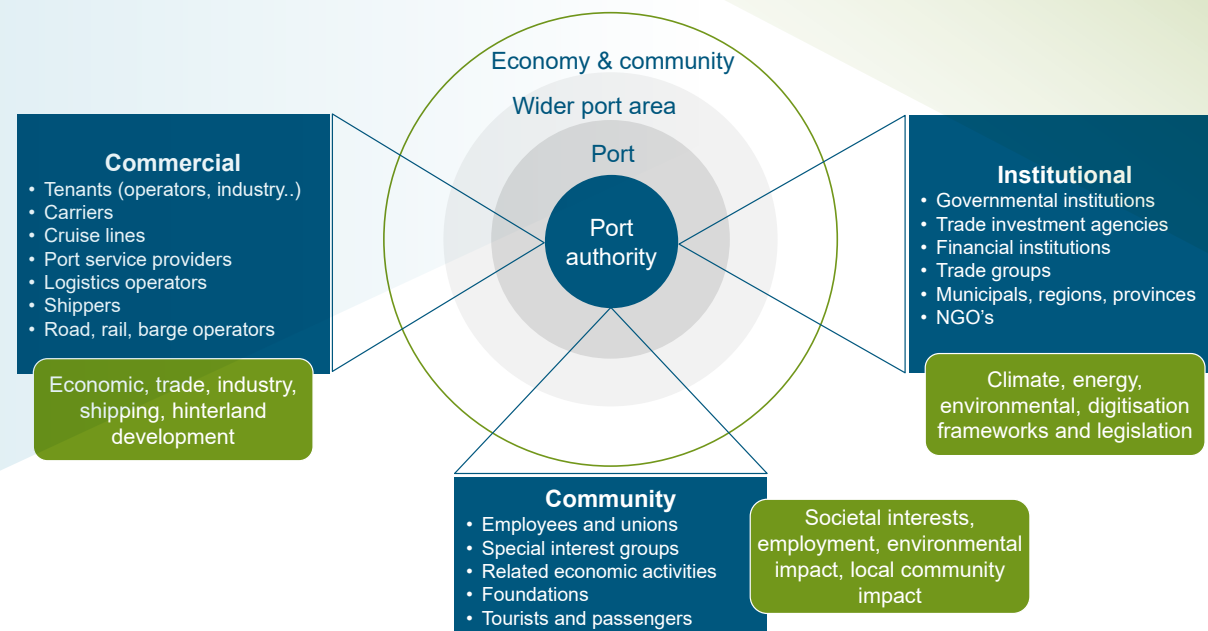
Economy & community

Wider port area

Port

Port authority

**Commercial**
- Tenants (operators, industry..)
- Carriers
- Cruise lines
- Port service providers
- Logistics operators
- Shippers
- Road, rail, barge operators

Economic, trade, industry, shipping, hinterland development

**Institutional**
- Governmental institutions
- Trade investment agencies
- Financial institutions
- Trade groups
- Municipals, regions, provinces
- NGO's

Climate, energy, environmental, digitisation frameworks and legislation

**Community**
- Employees and unions
- Special interest groups
- Related economic activities
- Foundations
- Tourists and passengers

Societal interests, employment, environmental impact, local community impact